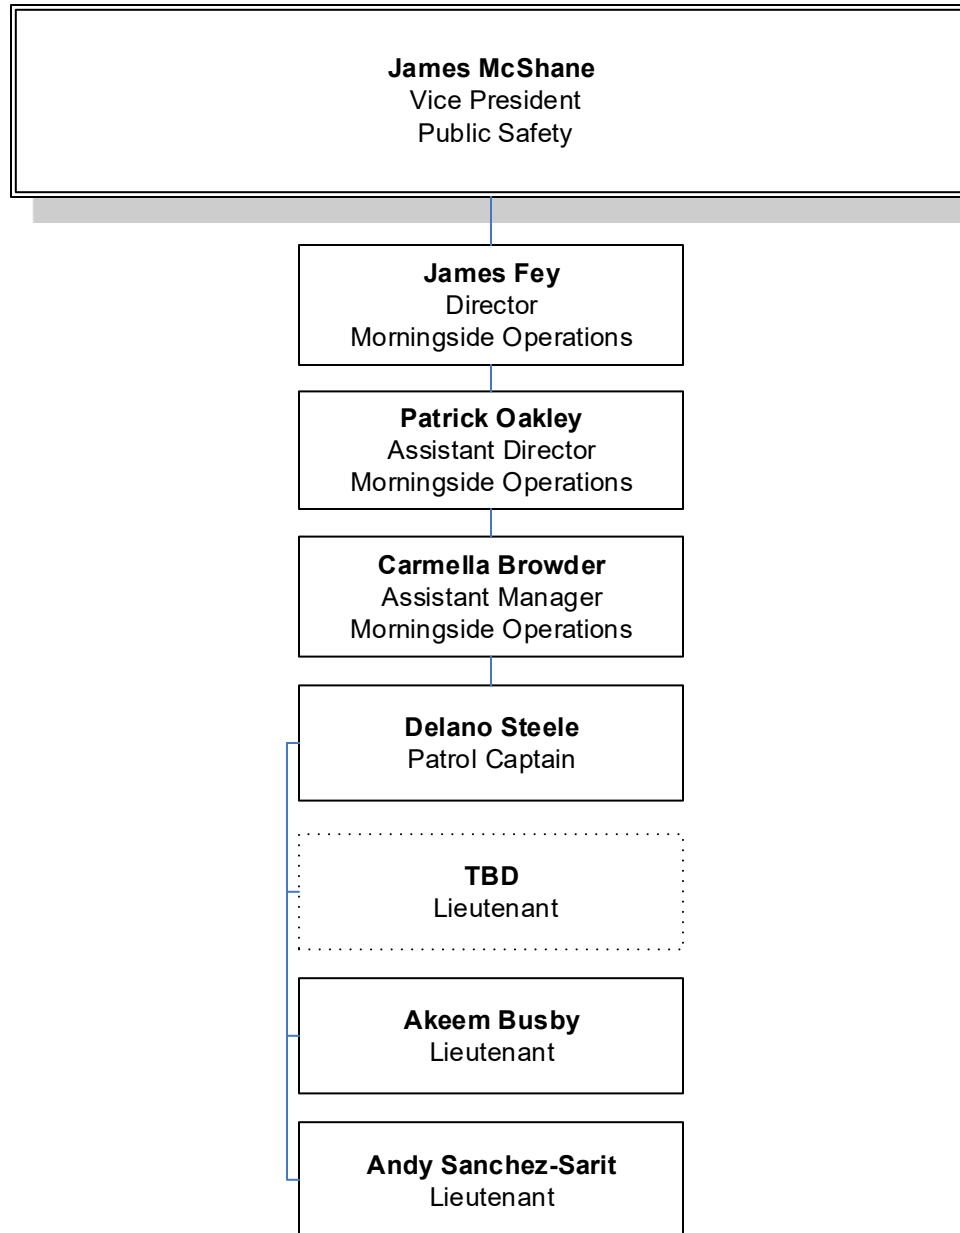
**James McShane**
Vice President
Public Safety

**James Fey**
Director
Morningside Operations

**Patrick Oakley**
Assistant Director
Morningside Operations

**Carmella Browder**
Assistant Manager
Morningside Operations

**Delano Steele**
Patrol Captain

**TBD**
Lieutenant

**Akeem Busby**
Lieutenant

**Andy Sanchez-Sarit**
Lieutenant